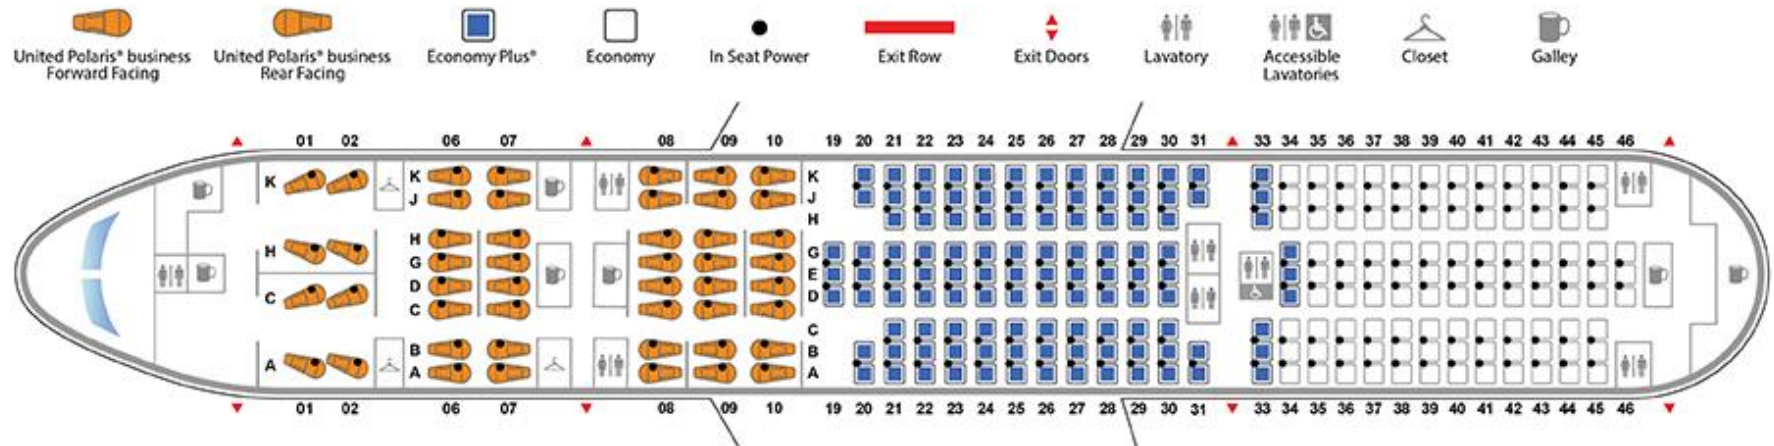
United Polaris® business Forward Facing
United Polaris® business Rear Facing
Economy Plus®
Economy
In Seat Power
Exit Row
Exit Doors
Lavatory
Accessible Lavatories
Closet
Galley

01 02 06 07 08 09 10 19 20 21 22 23 24 25 26 27 28 29 30 31 33 34 35 36 37 38 39 40 41 42 43 44 45 46

K
H
C
A
K
J
H
G
D
C
B
A
K
J
H
G
E
D
C
B
A

01 02 06 07 08 09 10 19 20 21 22 23 24 25 26 27 28 29 30 31 33 34 35 36 37 38 39 40 41 42 43 44 45 46